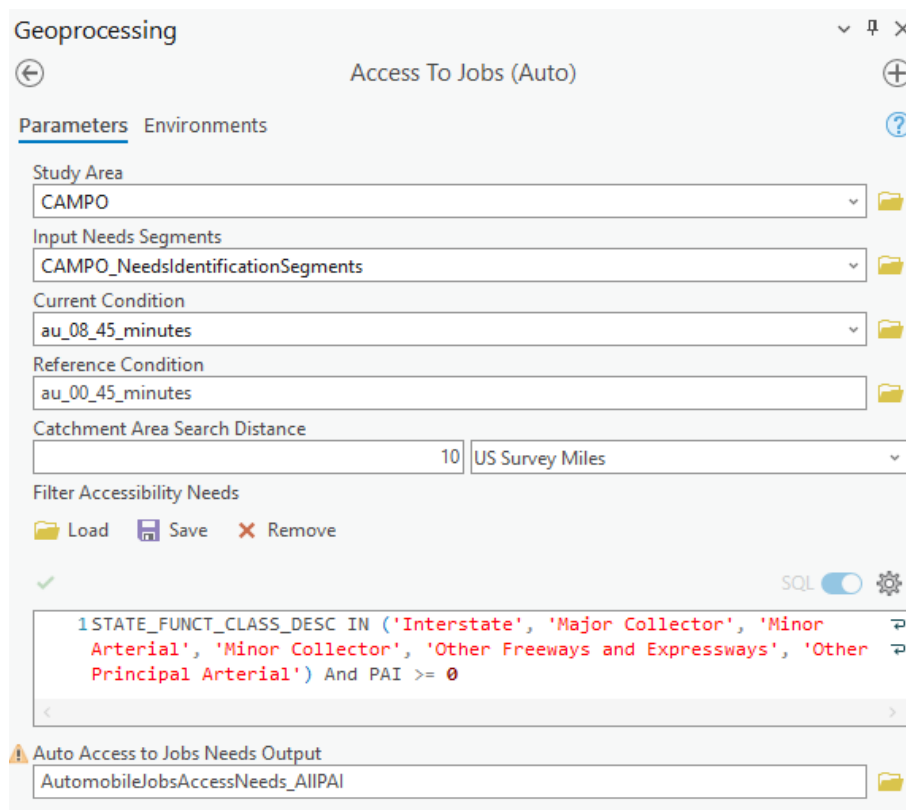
Geoprocessing

Access To Jobs (Auto)

Parameters Environments

Study Area
CAMPO

Input Needs Segments
CAMPO_NeedsIdentificationSegments

Current Condition
au_08_45_minutes

Reference Condition
au_00_45_minutes

Catchment Area Search Distance
10 US Survey Miles

Filter Accessibility Needs

Load Save Remove

SQL

1 STATE_FUNCT_CLASS_DESC IN ('Interstate', 'Major Collector', 'Minor Arterial', 'Minor Collector', 'Other Freeways and Expressways', 'Other Principal Arterial') And PAI >= 0

Auto Access to Jobs Needs Output
AutomobileJobsAccessNeeds_AllPAI